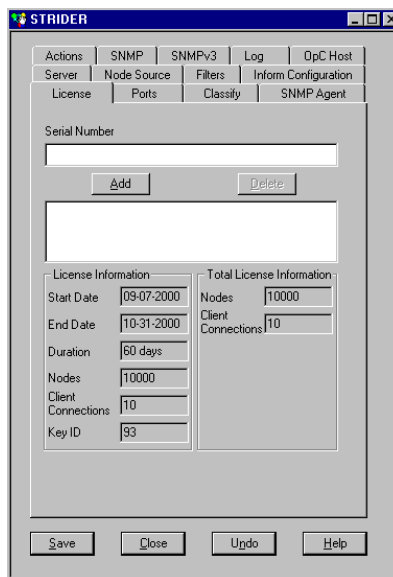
STRIDER

Actions | SNMP | SNMPv3 | Log | OpC Host
Server | Node Source | Filters | Inform Configuration
License | Ports | Classify | SNMP Agent

Serial Number

Add
Delete

License Information
Start Date 09-07-2000
End Date 10-31-2000
Duration 60 days
Nodes 10000
Client Connections 10
Key ID 93

Total License Information
Nodes 10000
Client Connections 10

Save
Close
Undo
Help